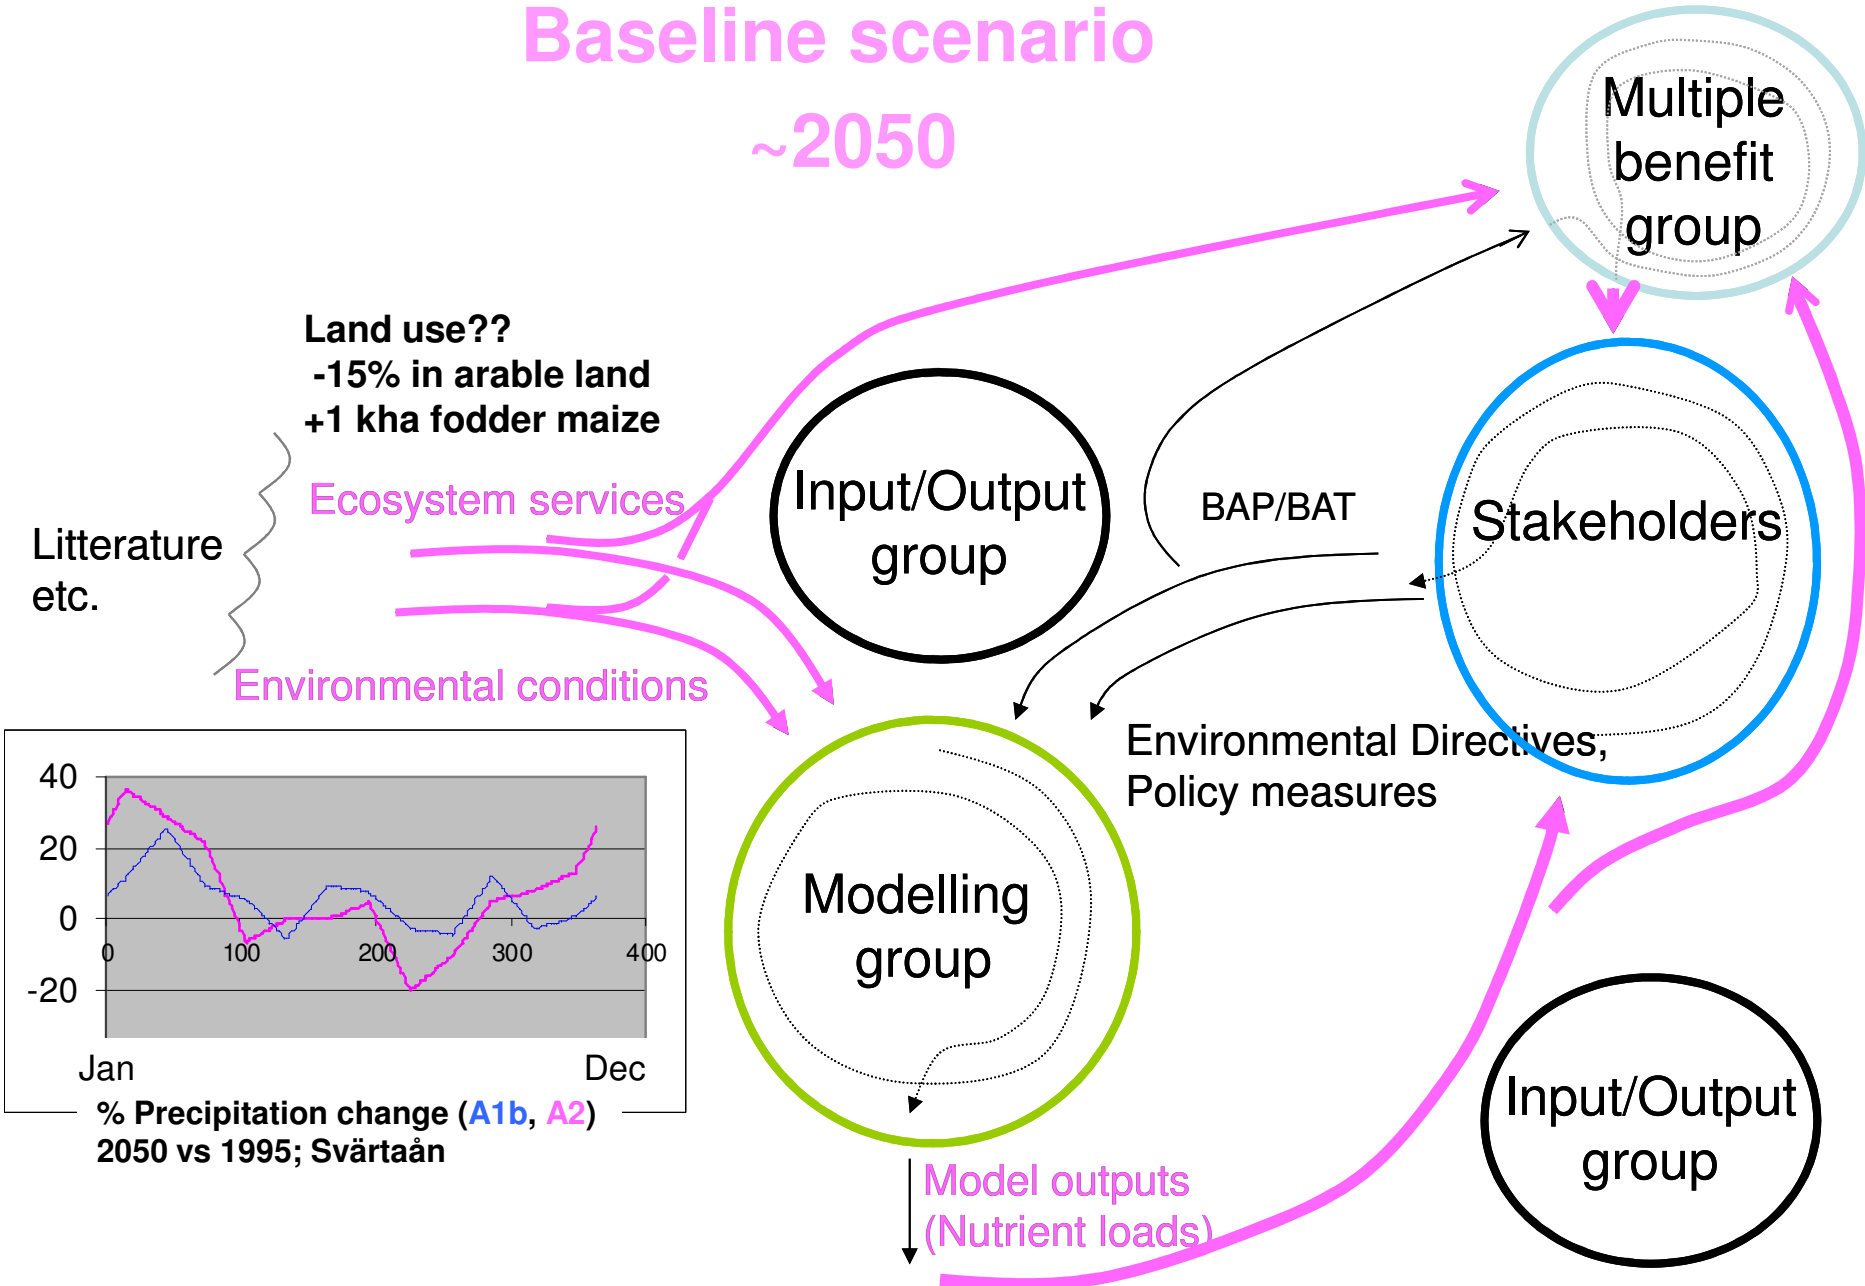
Baseline scenario
~2050

Multiple benefit group

Land use??
-15% in arable land
+1 kha fodder maize

Litterature etc.

Ecosystem services

Environmental conditions

Input/Output group

BAP/BAT

Stakeholders

Environmental Directives, Policy measures

Modelling group

40
20
0
-20
0
100
200
300
400
Jan
Dec

% Precipitation change (A1b, A2)
2050 vs 1995; Svärtaån

Model outputs
(Nutrient loads)

Input/Output group